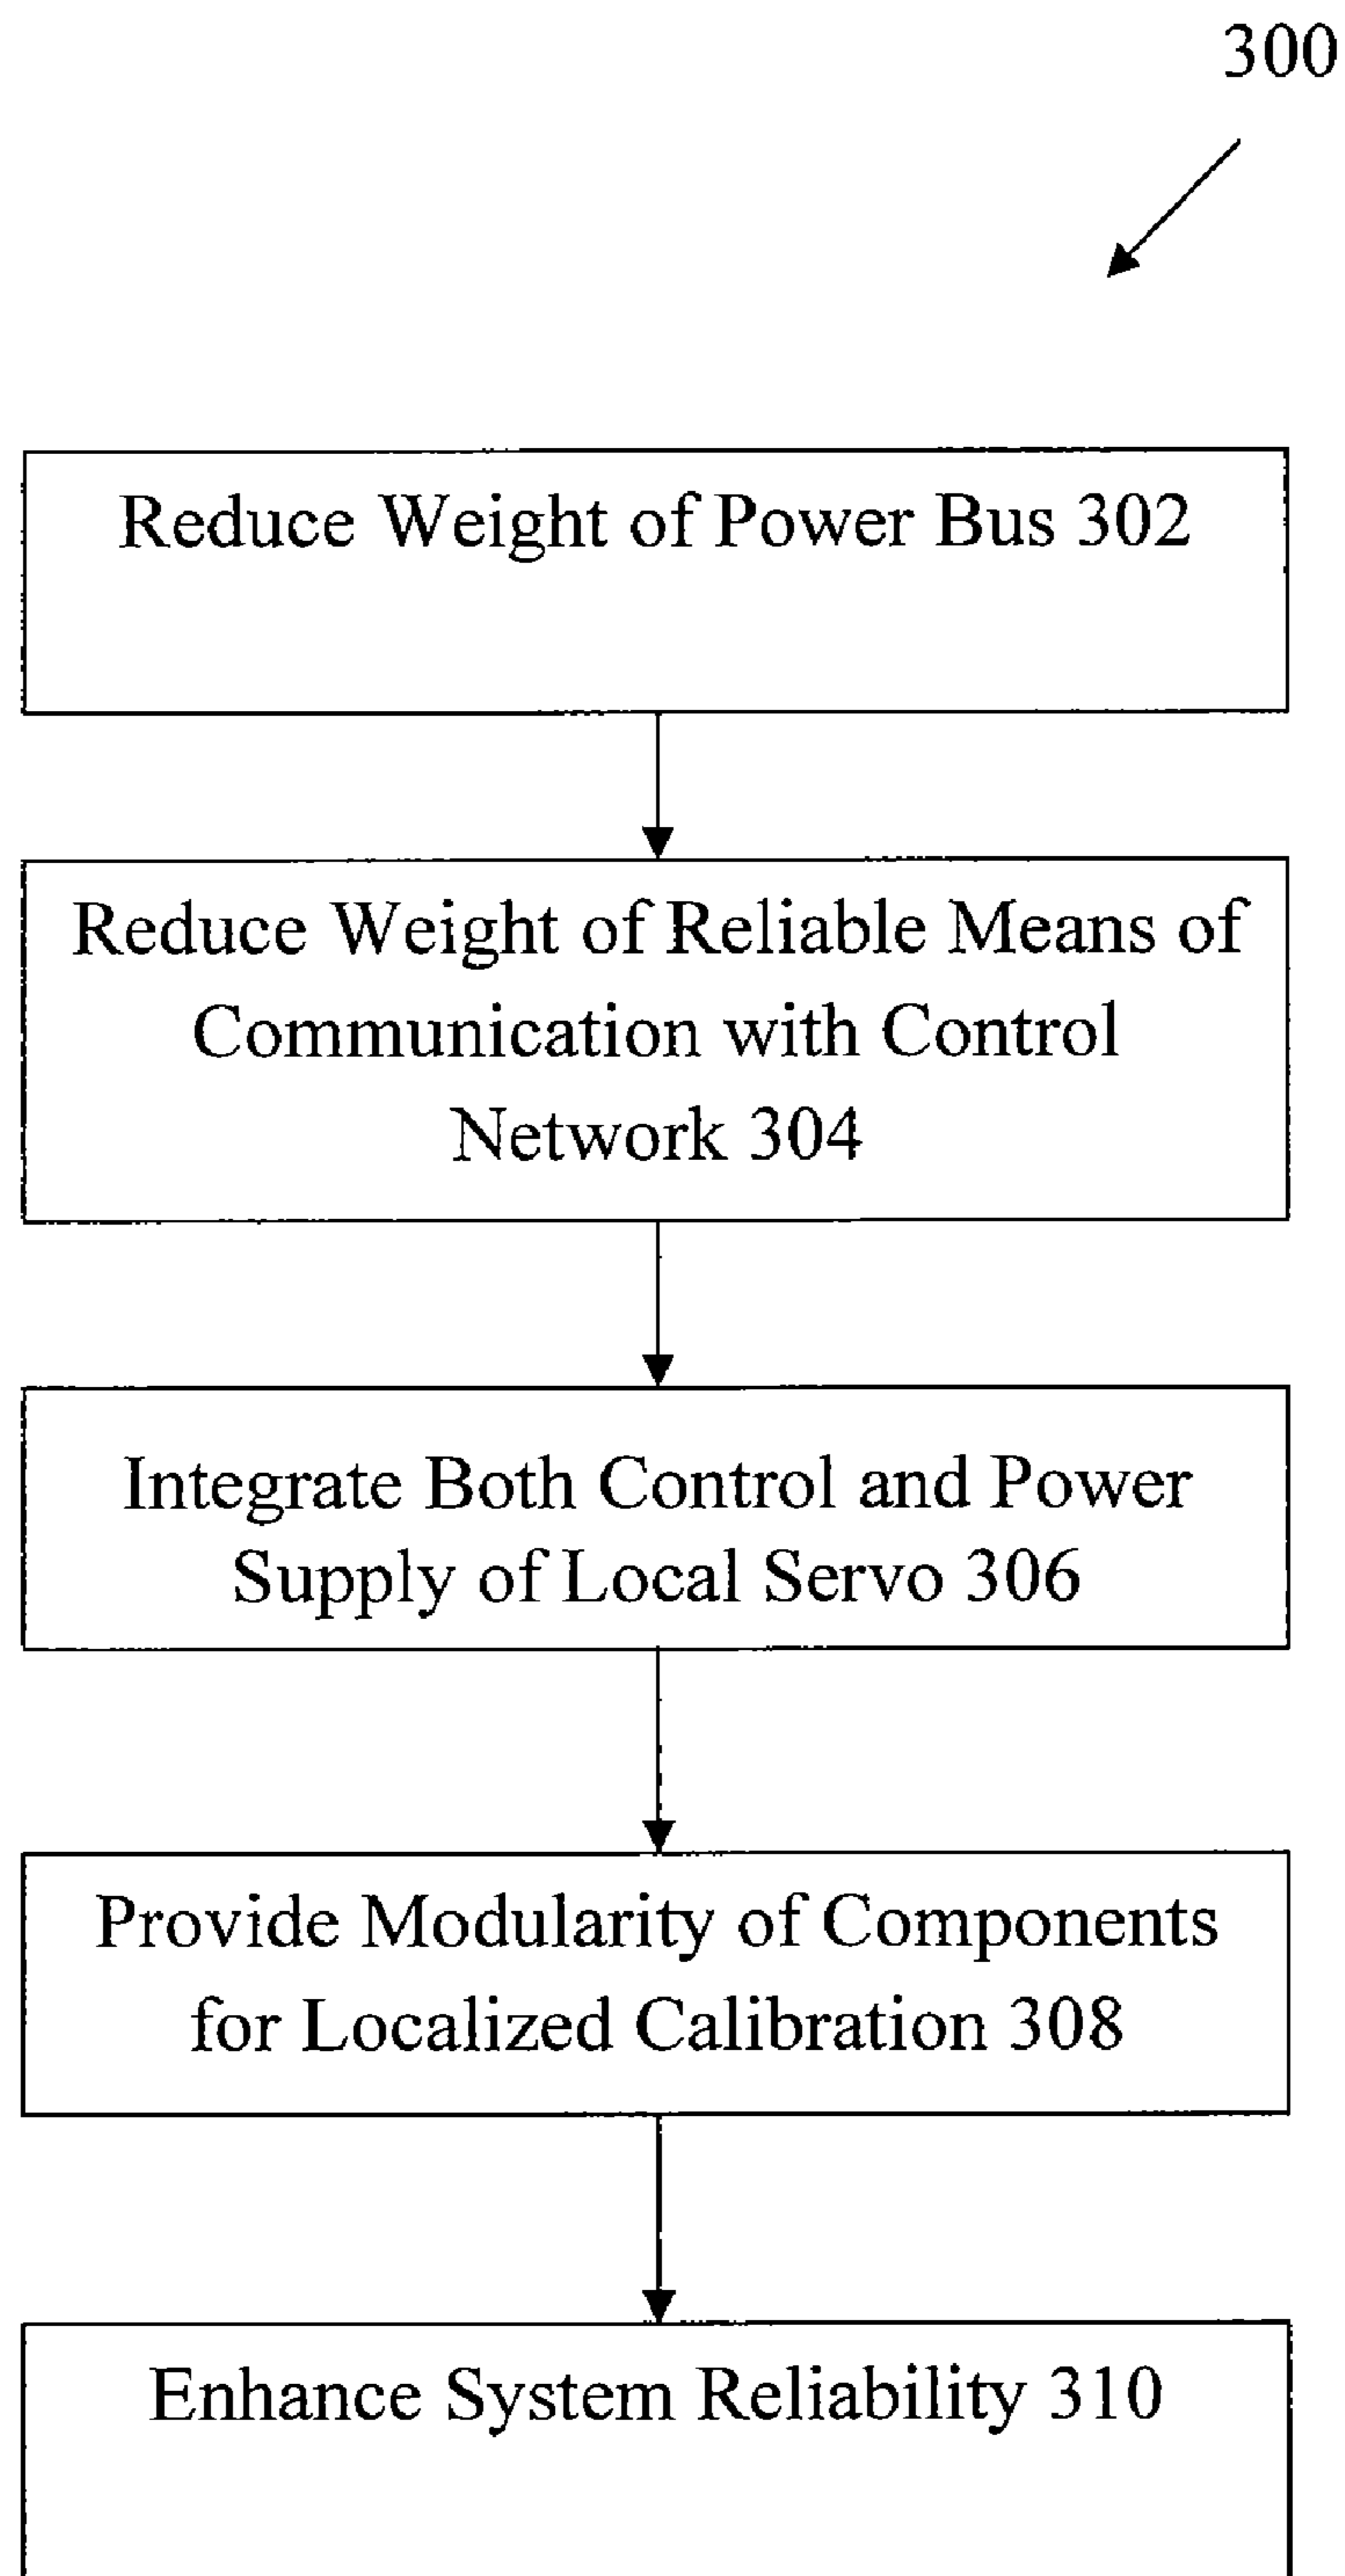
300

Reduce Weight of Power Bus 302

Reduce Weight of Reliable Means of Communication with Control Network 304

Integrate Both Control and Power Supply of Local Servo 306

Provide Modularity of Components for Localized Calibration 308

Enhance System Reliability 310